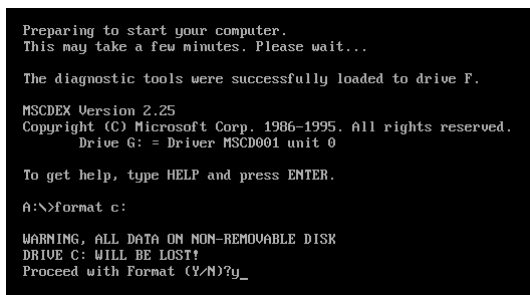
Preparing to start your computer.
This may take a few minutes. Please wait...

The diagnostic tools were successfully loaded to drive F.

MSCDEX Version 2.25
Copyright (C) Microsoft Corp. 1986-1995. All rights reserved.
Drive G: = Driver MSCD001 unit 0

To get help, type HELP and press ENTER.

A:\>format c:

WARNING, ALL DATA ON NON-REMOVABLE DISK
DRIVE C: WILL BE LOST!
Proceed with Format (Y/N)?y_